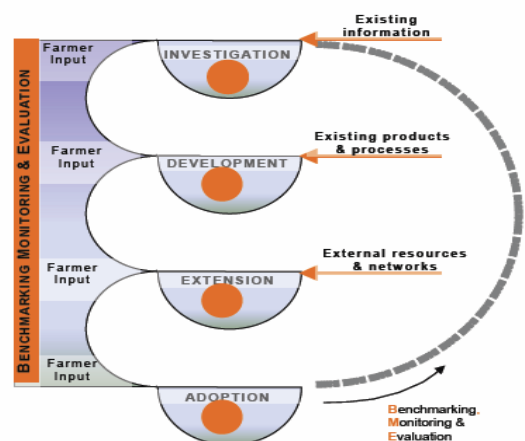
Benchmarking Monitoring & Evaluation

Farmer Input

INVESTIGATION

Existing information

Farmer Input

DEVELOPMENT

Existing products & processes

Farmer Input

EXTENSION

External resources & networks

Farmer Input

ADOPTION

Benchmarking, Monitoring & Evaluation